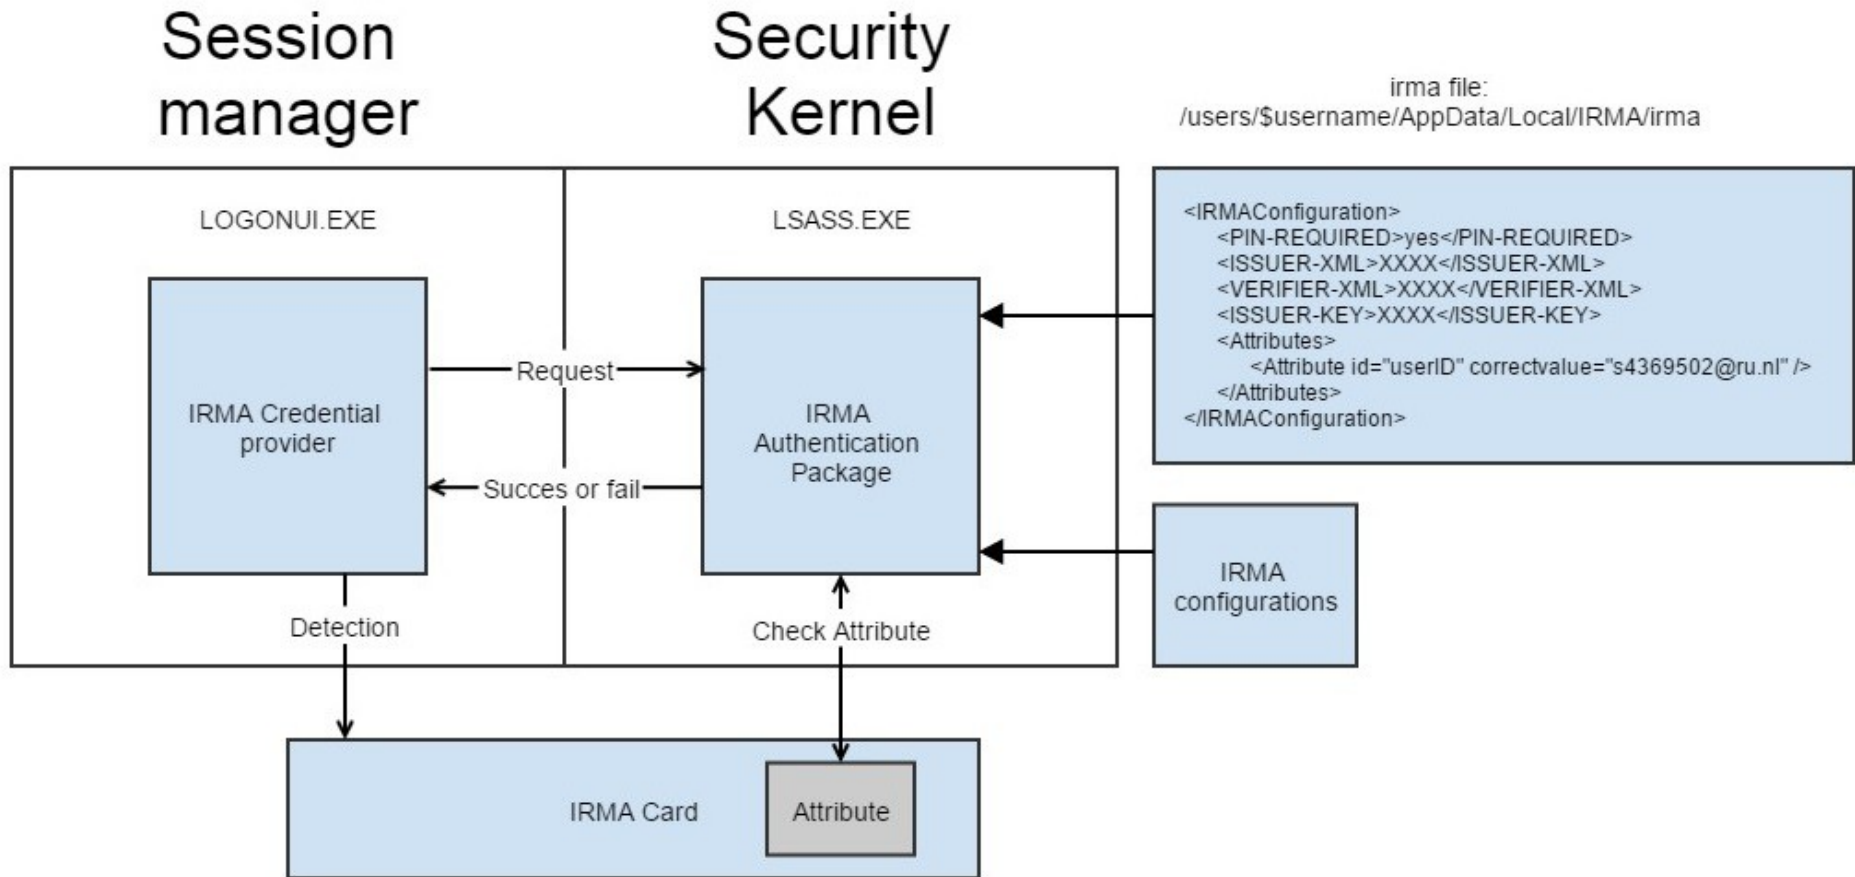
Session manager

Security Kernel

irma file:
/users/$username/AppData/Local/IRMA/irma

LOGONUI.EXE

LSASS.EXE

<IRMAConfiguration>
<PIN-REQUIRED>yes</PIN-REQUIRED>
<ISSUER-XML>XXXX</ISSUER-XML>
<VERIFIER-XML>XXXX</VERIFIER-XML>
<ISSUER-KEY>XXXX</ISSUER-KEY>
<Attributes>
<Attribute id="userID" correctvalue="s4369502@ru.nl" />
</Attributes>
</IRMAConfiguration>

IRMA Credential provider

Request

IRMA Authentication Package

Succes or fail

IRMA configurations

Detection

Check Attribute

IRMA Card

Attribute